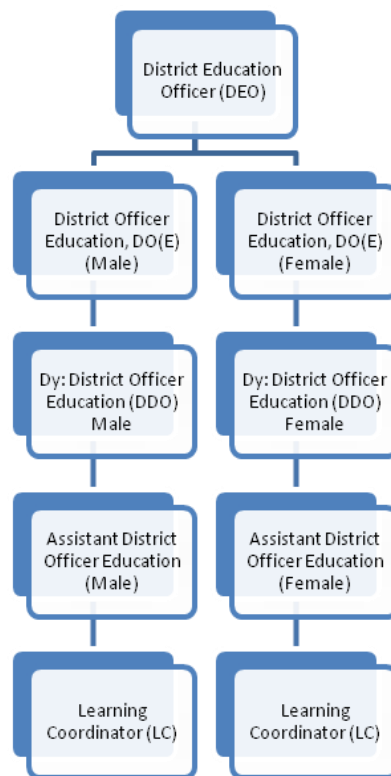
District Education Officer (DEO)

District Officer Education, DO(E) (Male)

Dy: District Officer Education (DDO) Male

Assistant District Officer Education (Male)

Learning Coordinator (LC)

District Officer Education, DO(E) (Female)

Dy: District Officer Education (DDO) Female

Assistant District Officer Education (Female)

Learning Coordinator (LC)